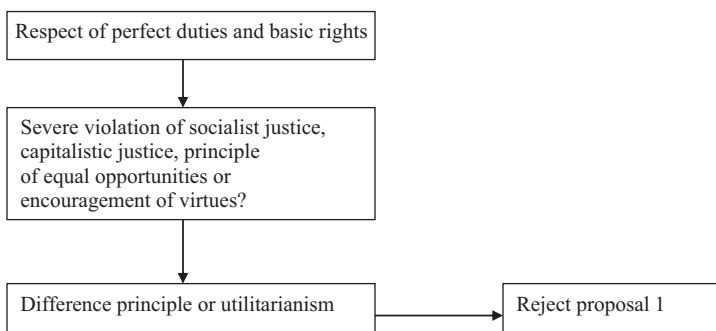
Respect of perfect duties and basic rights

Severe violation of socialist justice, capitalistic justice, principle of equal opportunities or encouragement of virtues?

Difference principle or utilitarianism

Reject proposal 1